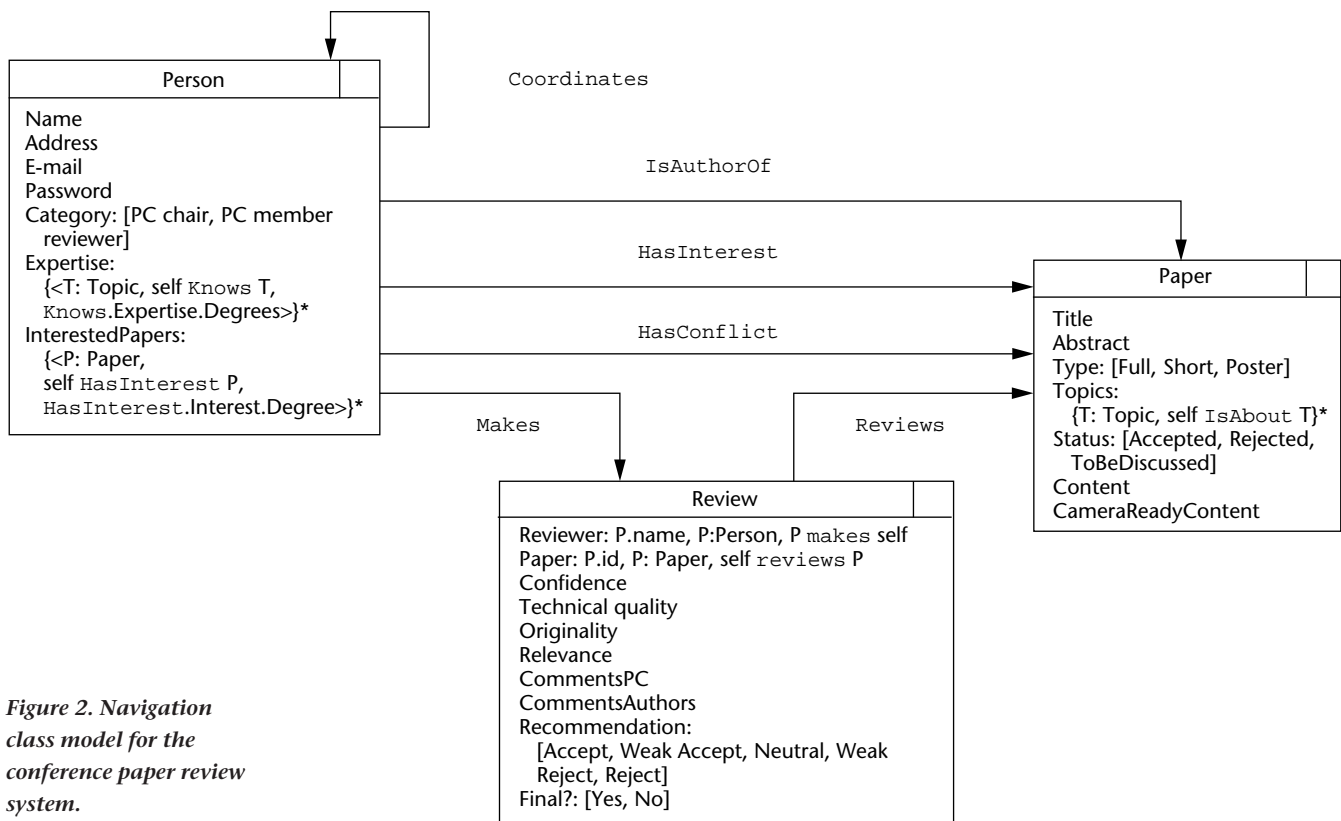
Person

Name
Address
E-mail
Password
Category: [PC chair, PC member reviewer]
Expertise:
{<T: Topic, self Knows T, Knows.Expertise.Degrees>}*
InterestedPapers:
{<P: Paper, self HasInterest P, HasInterest.Interest.Degree>}*

Coordinates

IsAuthorOf

HasInterest

HasConflict

Makes

Reviews

Paper

Title
Abstract
Type: [Full, Short, Poster]
Topics:
{T: Topic, self IsAbout T}*
Status: [Accepted, Rejected, ToBeDiscussed]
Content
CameraReadyContent

Review

Reviewer: P.name, P:Person, P makes self
Paper: P.id, P: Paper, self reviews P
Confidence
Technical quality
Originality
Relevance
CommentsPC
CommentsAuthors
Recommendation:
[Accept, Weak Accept, Neutral, Weak Reject, Reject]
Final?: [Yes, No]

Figure 2. Navigation class model for the conference paper review system.